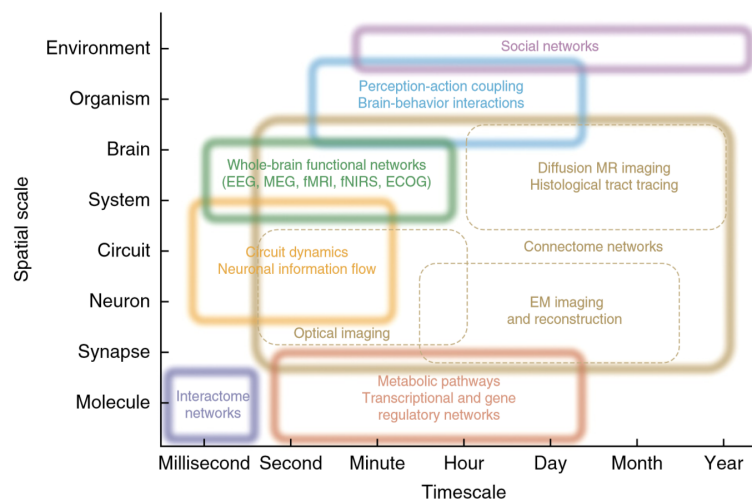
Spatial scale

Environment
Organism
Brain
System
Circuit
Neuron
Synapse
Molecule

Social networks

Perception-action coupling
Brain-behavior interactions

Whole-brain functional networks
(EEG, MEG, fMRI, fNIRS, ECOG)

Diffusion MR imaging
Histological tract tracing

Circuit dynamics
Neuronal information flow

Connectome networks

EM imaging
and reconstruction

Optical imaging

Interactome networks

Metabolic pathways
Transcriptional and gene regulatory networks

Millisecond
Second
Minute
Hour
Day
Month
Year

Timescale